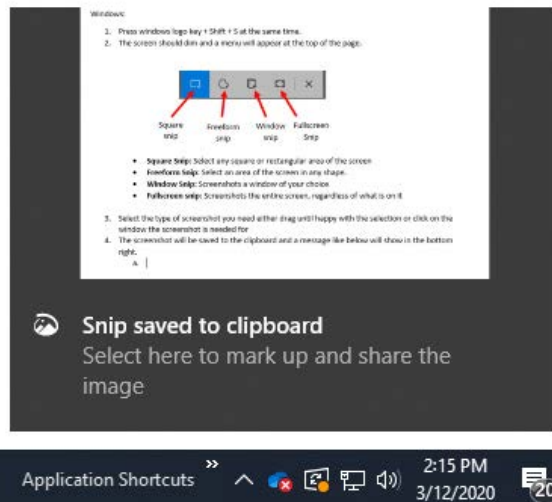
Windows:

1. Press windows logo key + Shift + S at the same time.
2. The screen should dim and a menu will appear at the top of the page.

Square snip

Freeform snip

Window snip

Fullscreen Snip

- **Square Snip:** Select any square or rectangular area of the screen
- **Freeform Snip:** Select an area of the screen in any shape.
- **Window Snip:** Screenshots a window of your choice
- **Fullscreen snip:** Screenshots the entire screen, regardless of what is on it

3. Select the type of screenshot you need either drag until happy with the selection or click on the window the screenshot is needed for
4. The screenshot will be saved to the clipboard and a message like below will show in the bottom right.
A.

Snip saved to clipboard

Select here to mark up and share the image

Application Shortcuts »

2:15 PM
3/12/2020

20